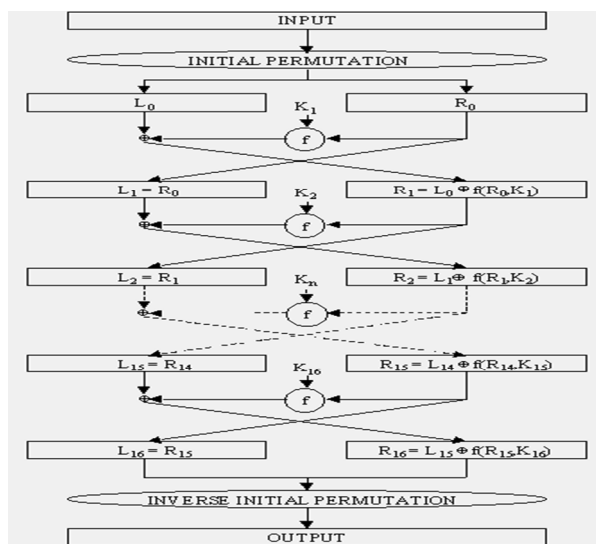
INPUT

INITIAL PERMUTATION

$L_0$

$K_1$

$R_0$

f

$\oplus$

$L_1 = R_0$

$K_2$

$R_1 = L_0 \oplus f(R_0 K_1)$

f

$\oplus$

$L_2 = R_1$

$K_n$

$R_2 = L_1 \oplus f(R_1 K_2)$

f

$\oplus$

$L_{15} = R_{14}$

$K_{16}$

$R_{15} = L_{14} \oplus f(R_{14} K_{15})$

f

$\oplus$

$L_{16} = R_{15}$

$R_{16} = L_{15} \oplus f(R_{15} K_{16})$

INVERSE INITIAL PERMUTATION

OUTPUT